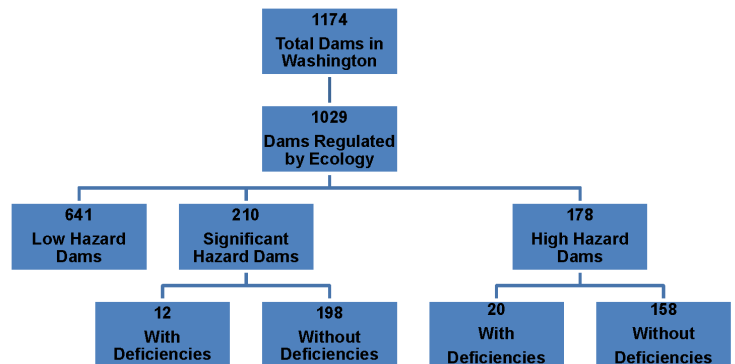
1174
Total Dams in Washington

1029
Dams Regulated by Ecology

641
Low Hazard Dams

210
Significant Hazard Dams

178
High Hazard Dams

12
With Deficiencies

198
Without Deficiencies

20
With Deficiencies

158
Without Deficiencies